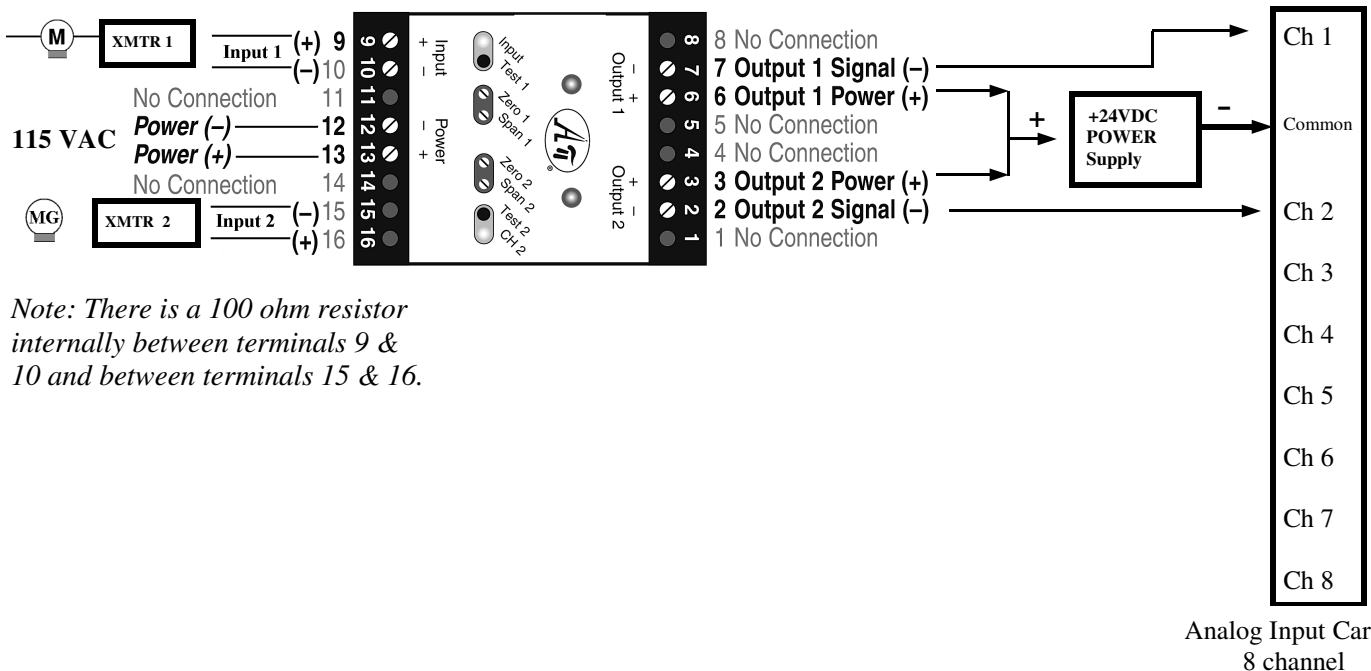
M
XMTR 1
Input 1
(+) 9
(–) 10
No Connection 11
115 VAC
Power (–) 12
Power (+) 13
No Connection 14
MG
XMTR 2
Input 2
(–) 15
(+) 16

9 10 11 12 13 14 15 16
Input + –
Power – +
Input Test 1
Zero 1 Span 1
Zero 2 Span 2
Test 2 CH 2
Output 1 – +
Output 2 + –
AI
8 7 6 5 4 3 2 1

8 No Connection
7 Output 1 Signal (–)
6 Output 1 Power (+)
5 No Connection
4 No Connection
3 Output 2 Power (+)
2 Output 2 Signal (–)
1 No Connection

+
+24VDC POWER Supply
–

Ch 1
Common
Ch 2
Ch 3
Ch 4
Ch 5
Ch 6
Ch 7
Ch 8

Analog Input Car
8 channel

Note: There is a 100 ohm resistor internally between terminals 9 & 10 and between terminals 15 & 16.